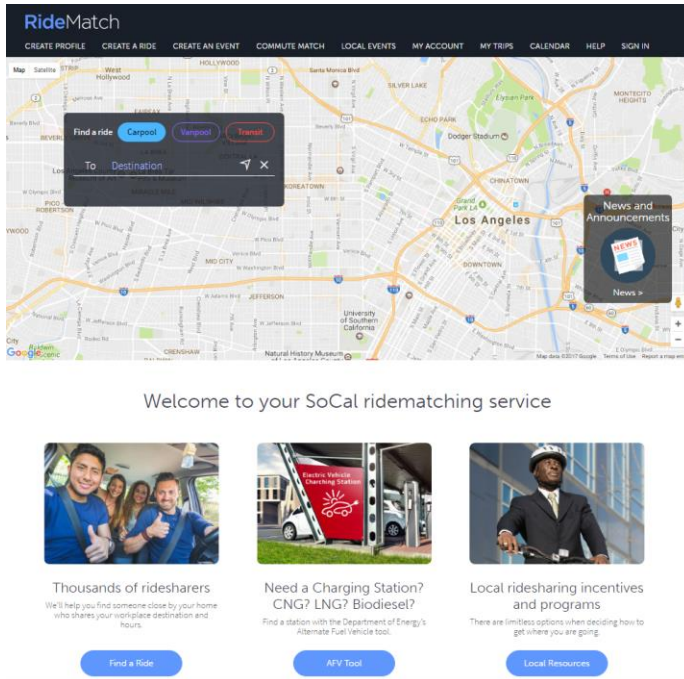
RideMatch

CREATE PROFILE CREATE A RIDE CREATE AN EVENT COMMUTE MATCH LOCAL EVENTS MY ACCOUNT MY TRIPS CALENDAR HELP SIGN IN

Map Satellite

HOLLYWOOD West Hollywood Santa Monica Blvd SILVER LAKE Elysian Park MONTECITO HEIGHTS Beverly Hills BEVERLY ECHO PARK Dodger Stadium KOREATOWN CHINATOWN PICO-ROBERTSON Los Angeles MID CITY DOWNTOWN JEFFERSON University of Southern California CRENSHAW Natural History Museum

Find a ride Carpool Vanpool Transit

To Destination

News and Announcements

NEWS

News »

Google Map data ©2017 Google Terms of Use Report a map error

Welcome to your SoCal ridematching service

Electric Vehicle Charging Station

Thousands of ridesharers

We'll help you find someone close by your home who shares your workplace destination and hours.

Find a Ride

Need a Charging Station? CNG? LNG? Biodiesel?

Find a station with the Department of Energy's Alternate Fuel Vehicle tool.

AFV Tool

Local ridesharing incentives and programs

There are limitless options when deciding how to get where you are going.

Local Resources